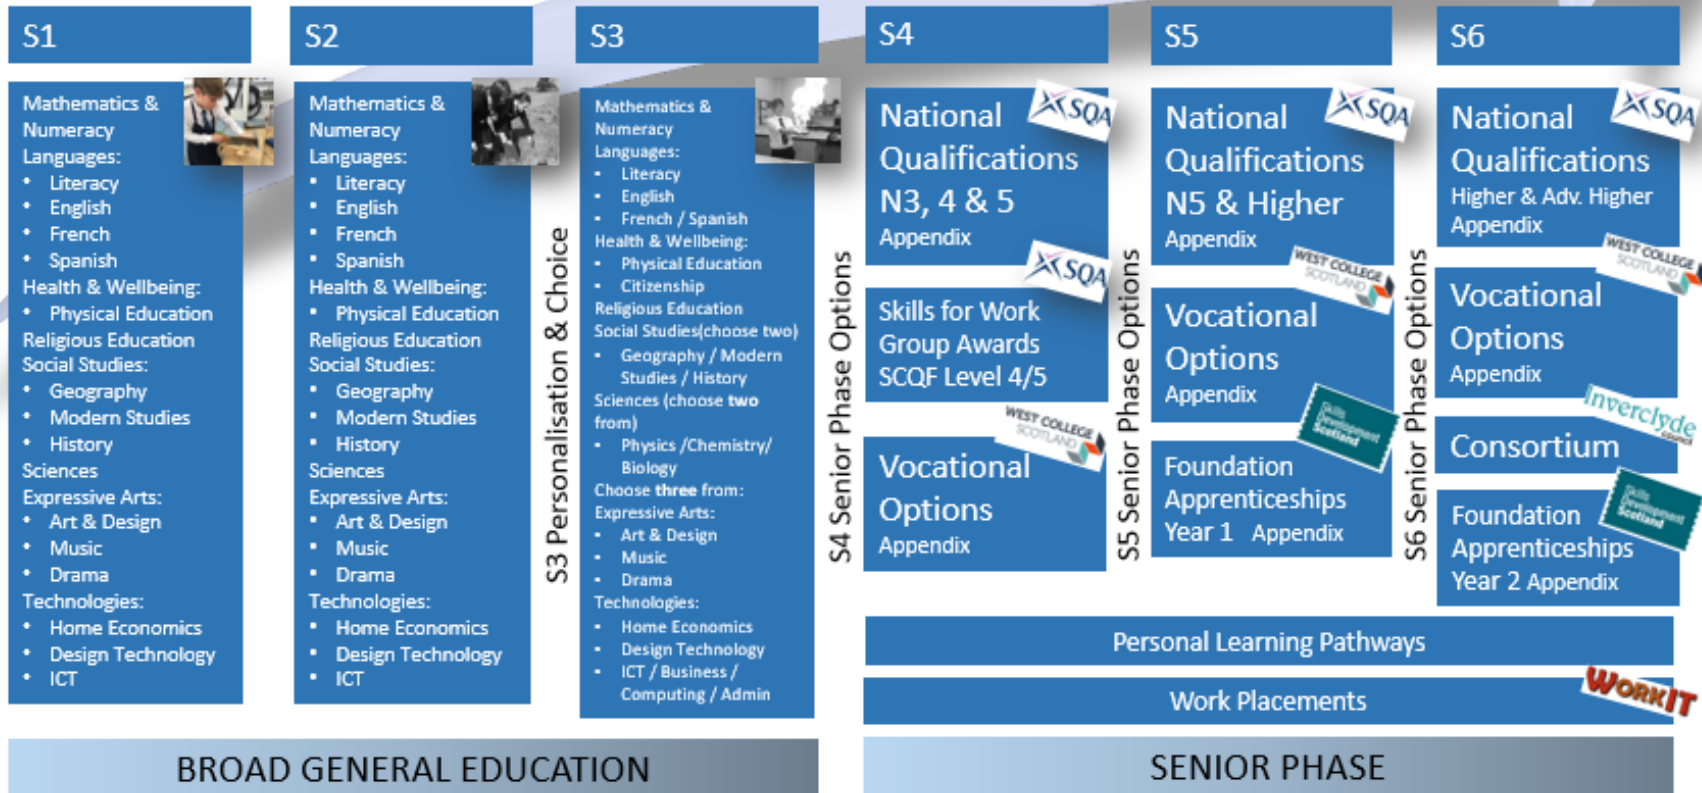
S1

Mathematics & Numeracy
Languages:
- Literacy
- English
- French
- Spanish
Health & Wellbeing:
- Physical Education
Religious Education
Social Studies:
- Geography
- Modern Studies
- History
Sciences
Expressive Arts:
- Art & Design
- Music
- Drama
Technologies:
- Home Economics
- Design Technology
- ICT

S2

Mathematics & Numeracy
Languages:
- Literacy
- English
- French
- Spanish
Health & Wellbeing:
- Physical Education
Religious Education
Social Studies:
- Geography
- Modern Studies
- History
Sciences
Expressive Arts:
- Art & Design
- Music
- Drama
Technologies:
- Home Economics
- Design Technology
- ICT

S3 Personalisation & Choice

S3

Mathematics & Numeracy
Languages:
- Literacy
- English
- French / Spanish
Health & Wellbeing:
- Physical Education
- Citizenship
Religious Education
Social Studies(choose two)
- Geography / Modern Studies / History
Sciences (choose two from)
- Physics /Chemistry/ Biology
Choose three from:
Expressive Arts:
- Art & Design
- Music
- Drama
Technologies:
- Home Economics
- Design Technology
- ICT / Business / Computing / Admin

S4 Senior Phase Options

S4

National Qualifications N3, 4 & 5
Appendix
SQA

Skills for Work Group Awards SCQF Level 4/5
SQA

Vocational Options
Appendix
WEST COLLEGE SCOTLAND

S5 Senior Phase Options

S5

National Qualifications N5 & Higher
Appendix
SQA

Vocational Options
Appendix
WEST COLLEGE SCOTLAND

Foundation Apprenticeships Year 1 Appendix
Skills Development Scotland

S6 Senior Phase Options

S6

National Qualifications Higher & Adv. Higher
Appendix
SQA

Vocational Options
Appendix
WEST COLLEGE SCOTLAND

Inverclyde
Consortium

Foundation Apprenticeships Year 2 Appendix
Skills Development Scotland

Personal Learning Pathways

Work Placements
WorkIT

BROAD GENERAL EDUCATION

SENIOR PHASE